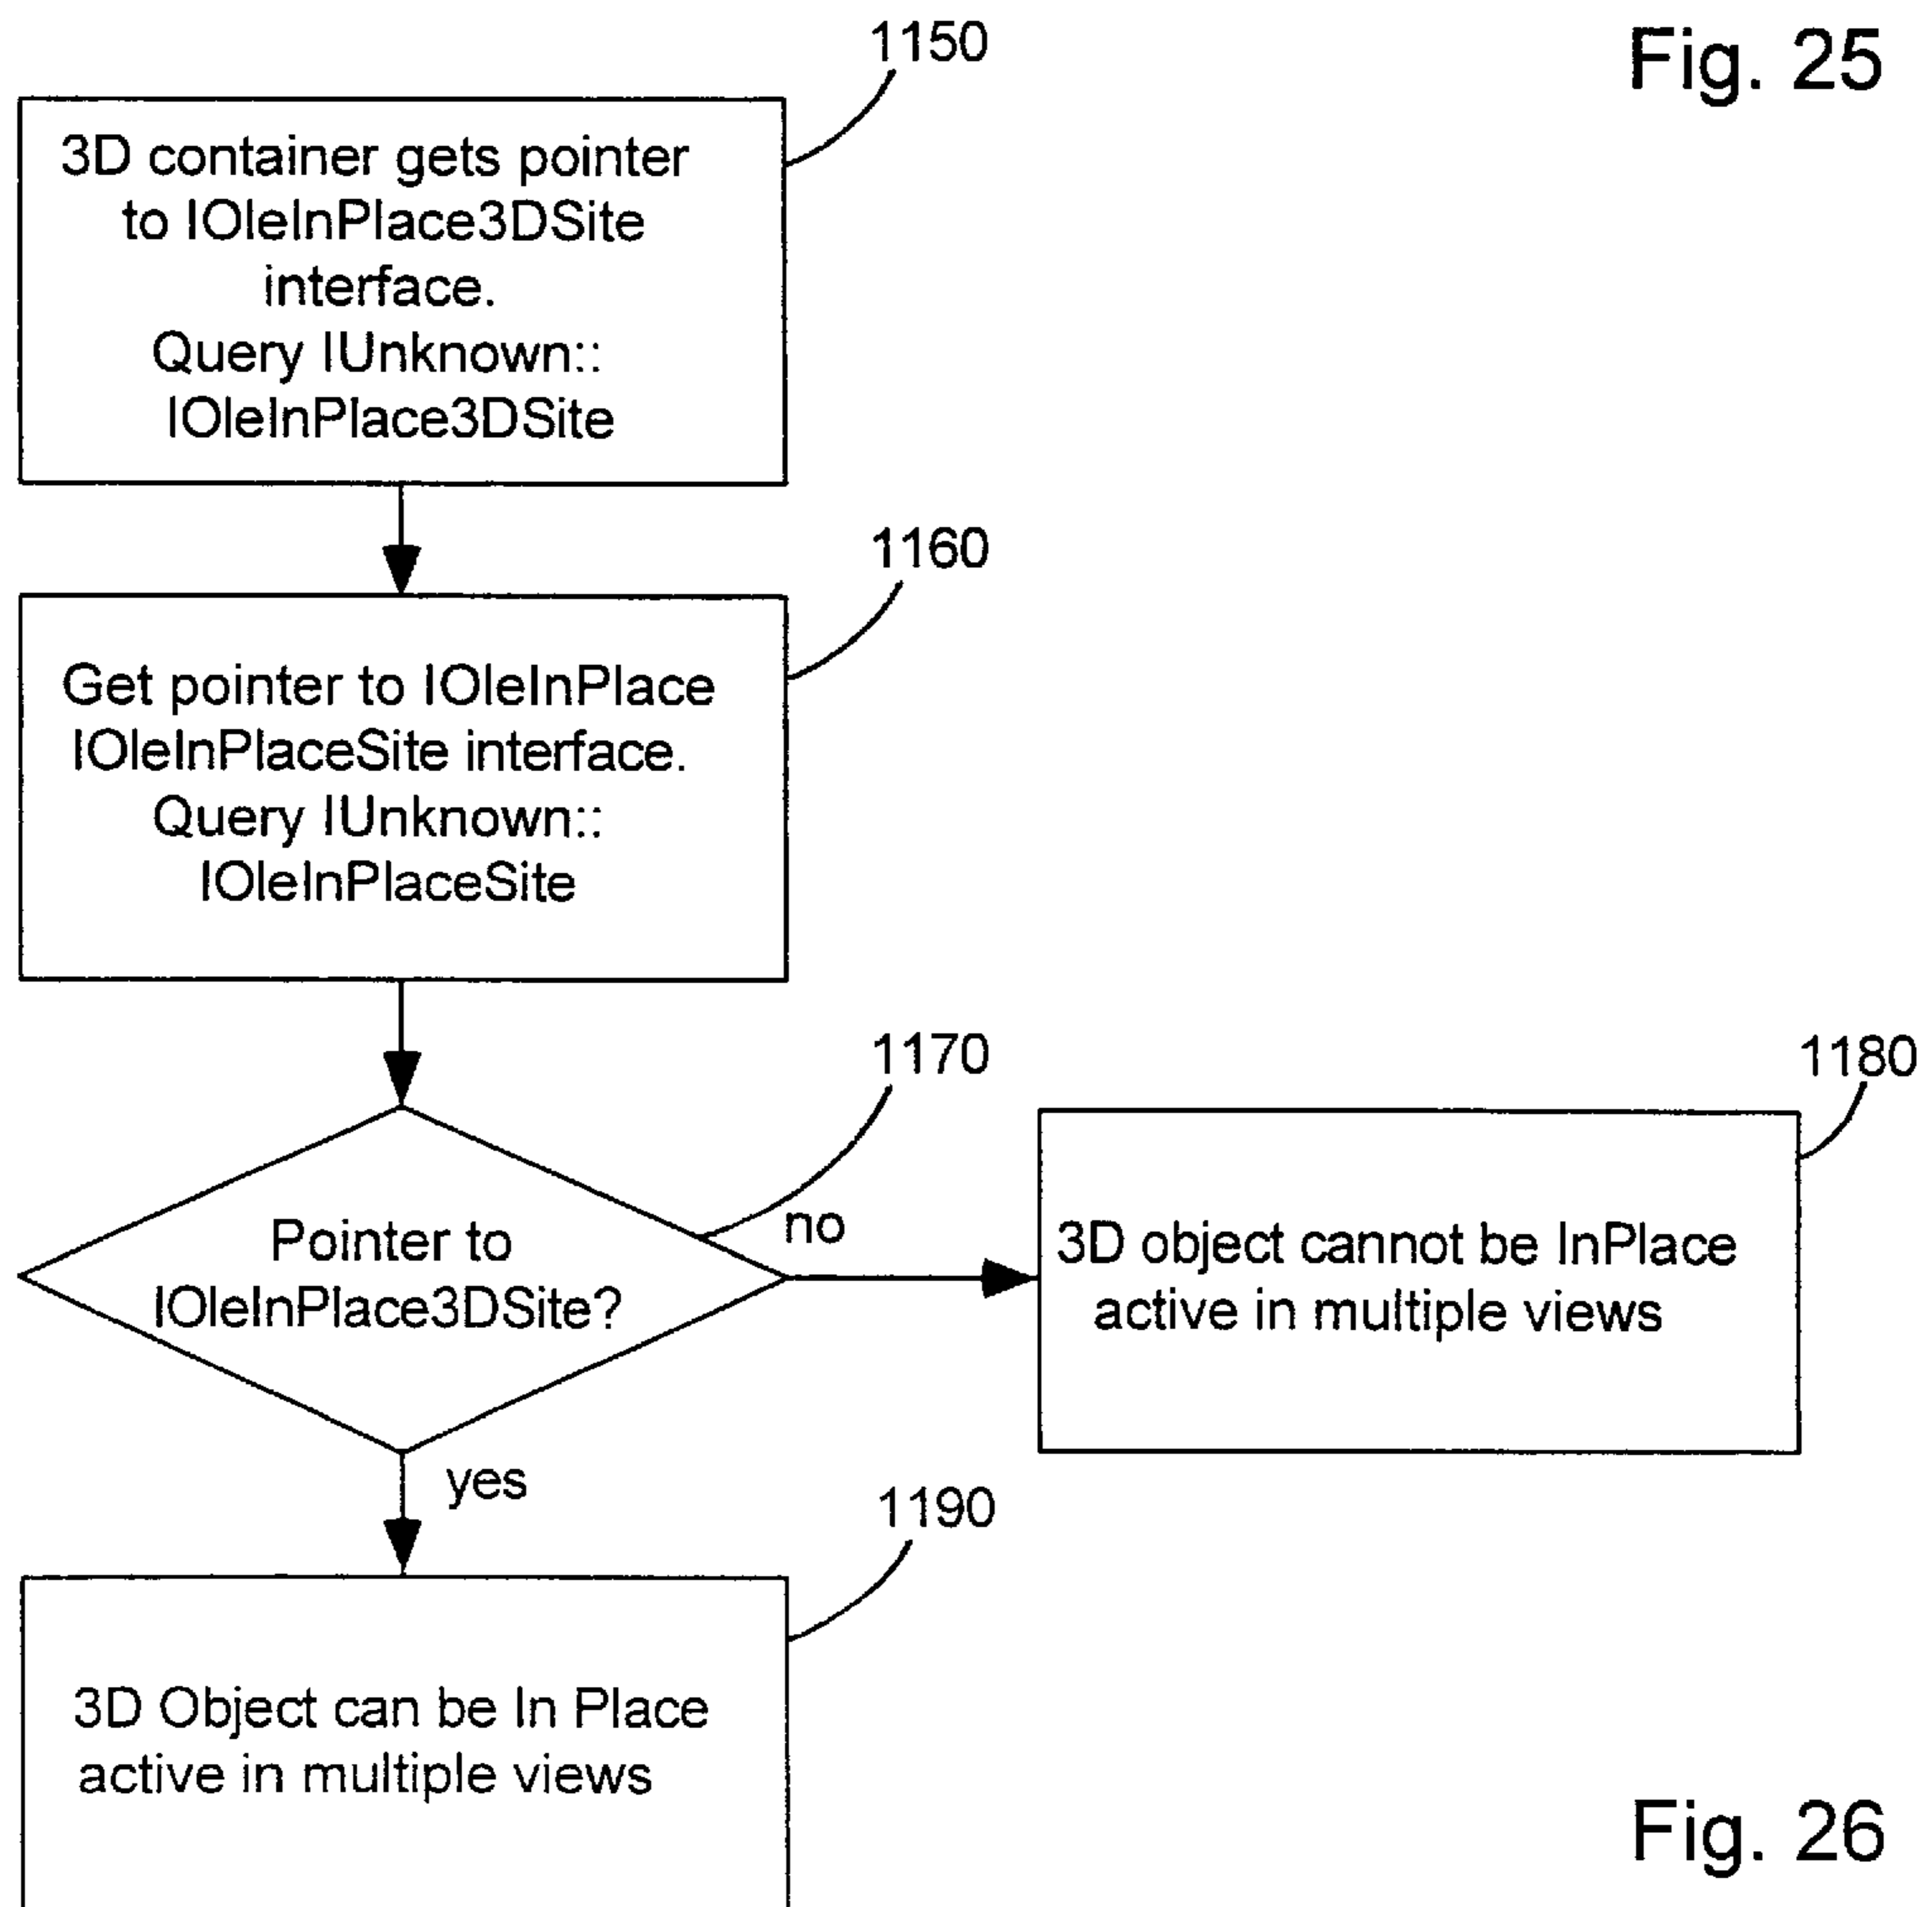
1150

Fig. 25

3D container gets pointer to IOleInPlace3DSite interface. Query IUnknown:: IOleInPlace3DSite

1160

Get pointer to IOleInPlace IOleInPlaceSite interface. Query IUnknown:: IOleInPlaceSite

1170

1180

Pointer to IOleInPlace3DSite?

no

3D object cannot be InPlace active in multiple views

yes

1190

3D Object can be In Place active in multiple views

Fig. 26